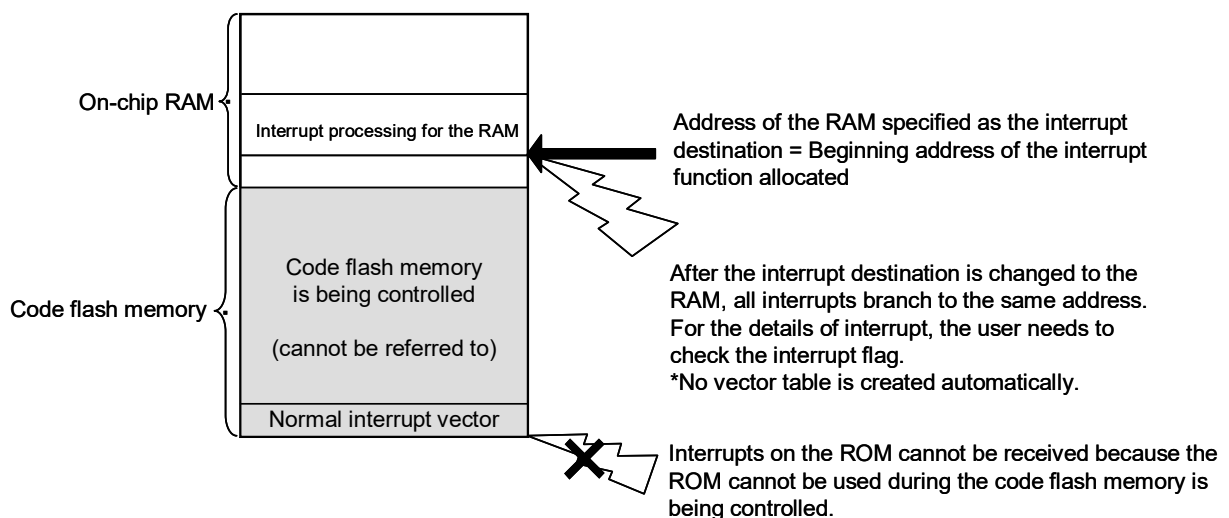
On-chip RAM

Interrupt processing for the RAM

Address of the RAM specified as the interrupt destination = Beginning address of the interrupt function allocated

Code flash memory

Code flash memory is being controlled

(cannot be referred to)

After the interrupt destination is changed to the RAM, all interrupts branch to the same address. For the details of interrupt, the user needs to check the interrupt flag.
*No vector table is created automatically.

Normal interrupt vector

Interrupts on the ROM cannot be received because the ROM cannot be used during the code flash memory is being controlled.